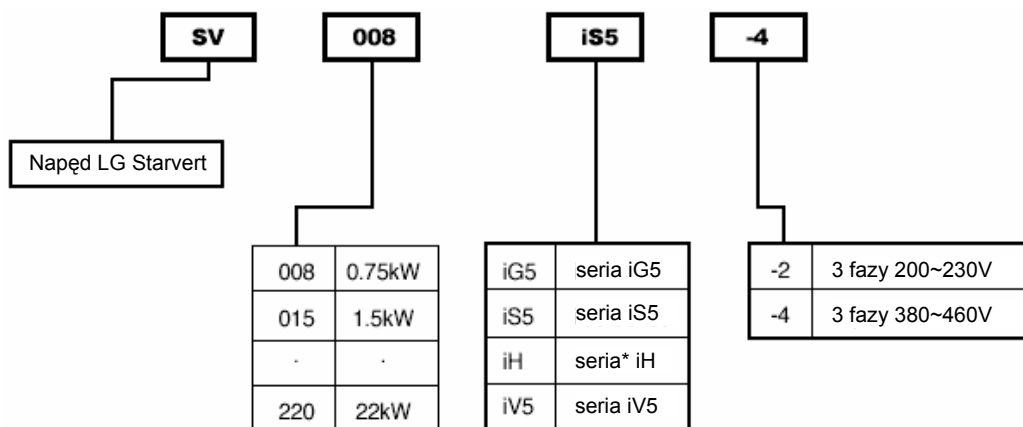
SV

008

iS5

-4

Napęd LG Starvert

| 008 | 0.75kW |
|---|---|
| 015 | 1.5kW |
| · | · |
| 220 | 22kW |

| iG5 | seria iG5 |
|---|---|
| iS5 | seria iS5 |
| iH | seria* iH |
| iV5 | seria iV5 |

| -2 | 3 fazy 200~230V |
|---|---|
| -4 | 3 fazy 380~460V |